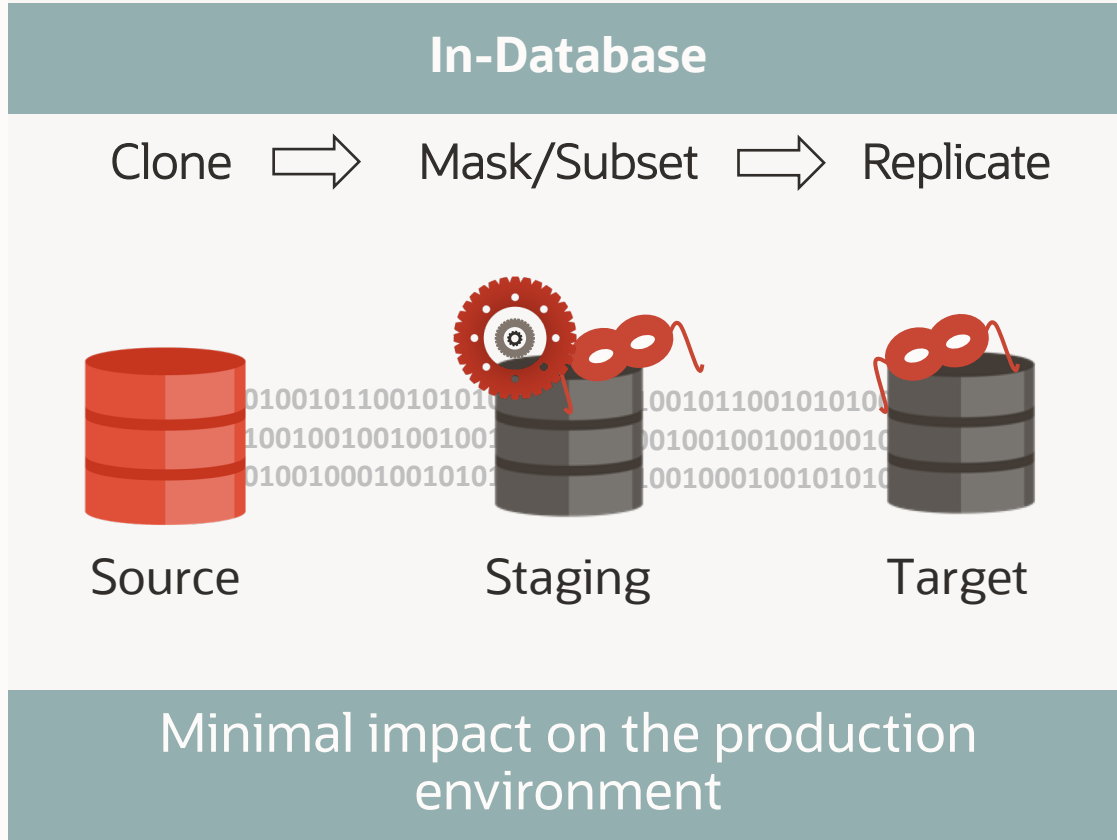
In-Database

Clone Mask/Subset Replicate

010010110010101010
1001001001001001
0100100010010101

1001011001010100
0010010010010010
1001000100101010

Source Staging Target

Minimal impact on the production environment